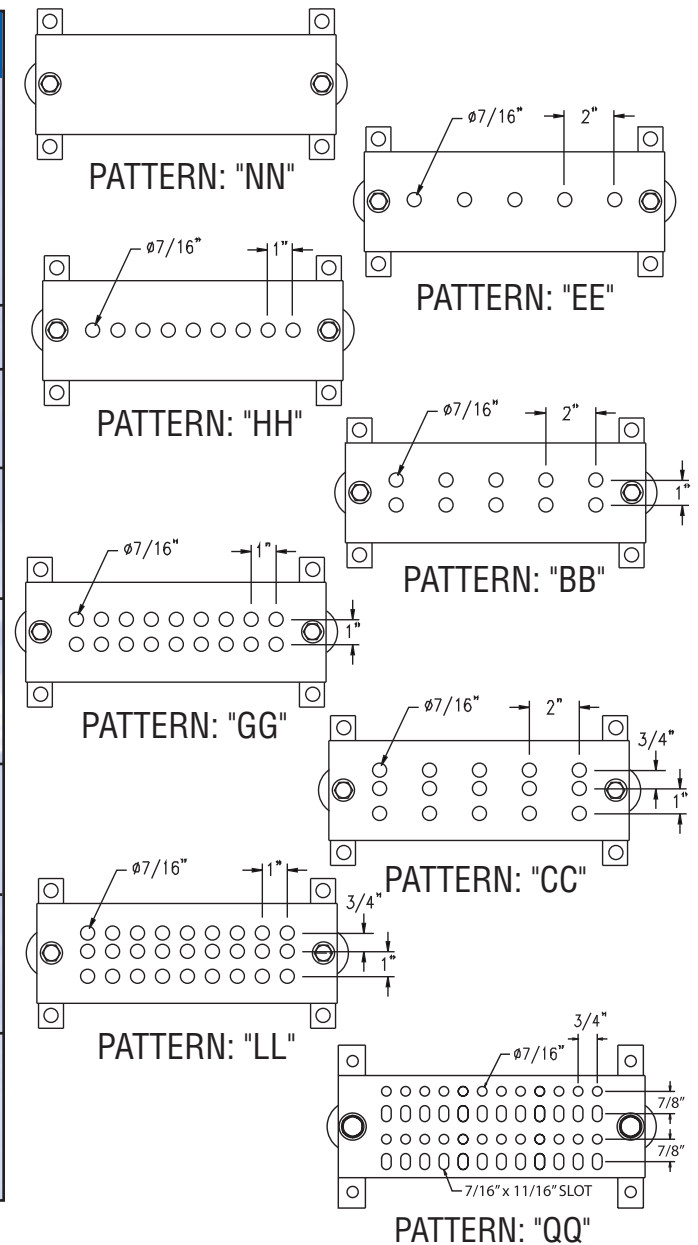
PATTERN: "NN"

ø7/16"
2"

PATTERN: "EE"

ø7/16"
1"

PATTERN: "HH"

ø7/16"
2"
1"

PATTERN: "BB"

ø7/16"
1"
1"

PATTERN: "GG"

ø7/16"
2"
3/4"
1"

PATTERN: "CC"

ø7/16"
1"
3/4"
1"

PATTERN: "LL"

3/4"
ø7/16"
7/8"
7/8"
7/16" x 11/16" SLOT

PATTERN: "QQ"